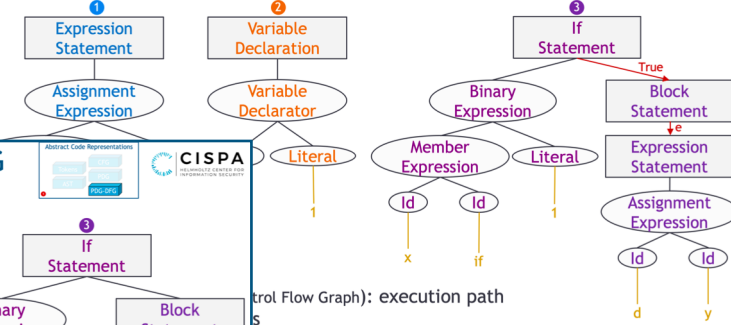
1
Expression Statement

Assignment Expression

2
Variable Declaration

Variable Declarator

Literal

1

3
If Statement

True

Binary Expression

Block Statement

e

Member Expression

Literal

Expression Statement

Id

Id

1

Assignment Expression

x

if

Id

Id

d

y

G

Abstract Code Representations

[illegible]

PDG-DFG

CISPA
HELMHOLTZ CENTER FOR INFORMATION SECURITY

3
If Statement

nary

Block

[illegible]trol Flow Graph): execution path

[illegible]s